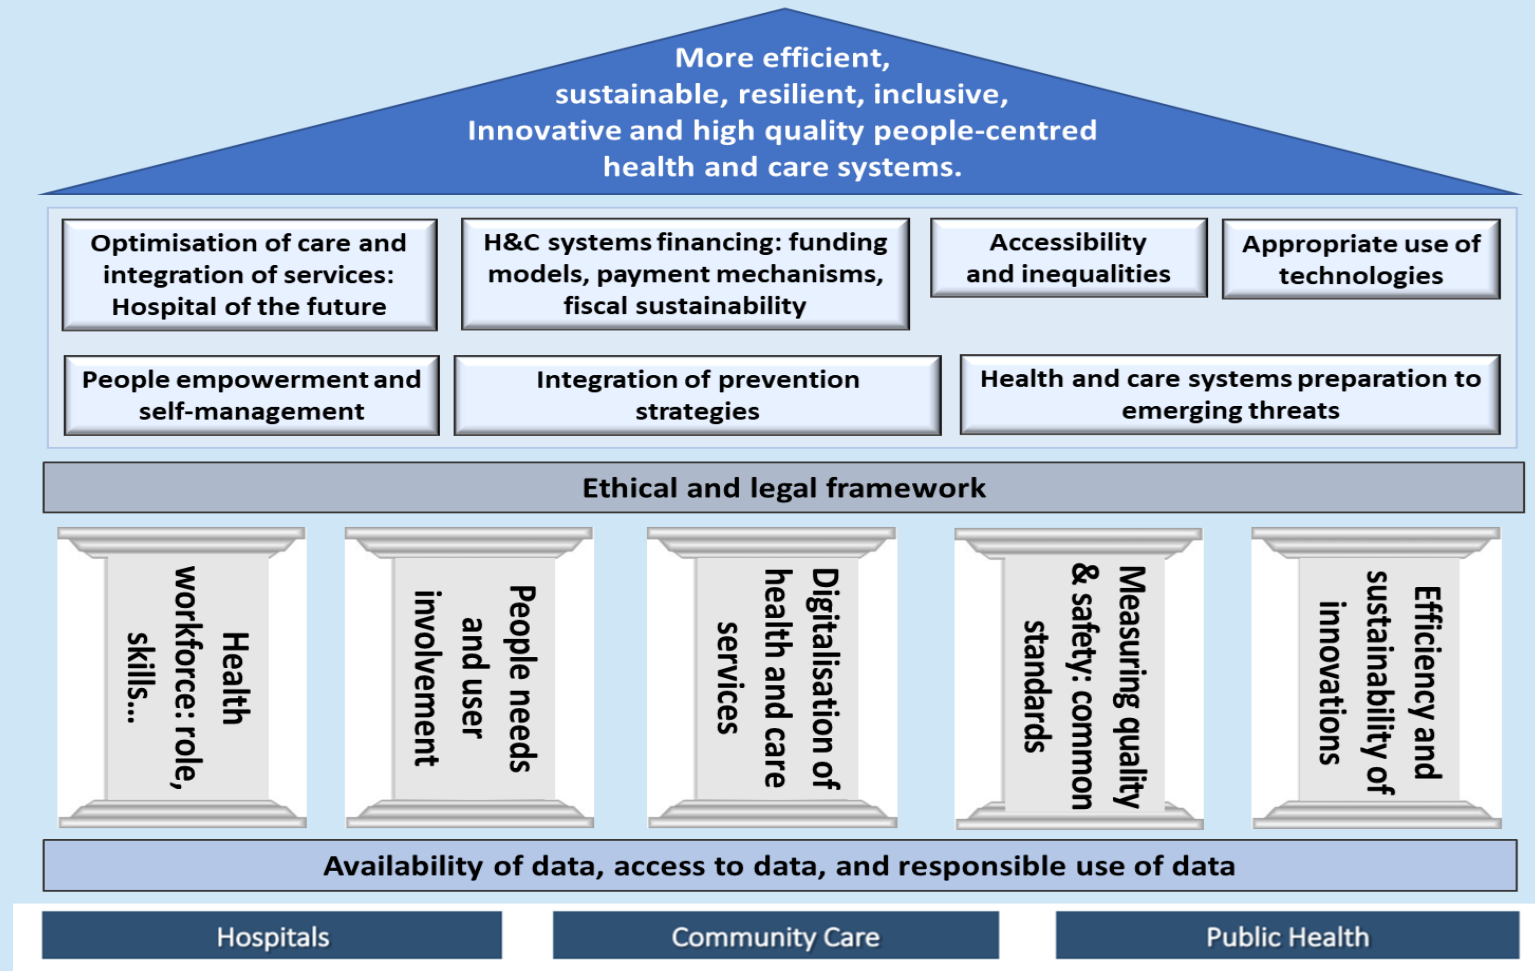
More efficient,
sustainable, resilient, inclusive,
Innovative and high quality people-centred
health and care systems.

Optimisation of care and integration of services: Hospital of the future

H&C systems financing: funding models, payment mechanisms, fiscal sustainability

Accessibility and inequalities

Appropriate use of technologies

People empowerment and self-management

Integration of prevention strategies

Health and care systems preparation to emerging threats

Ethical and legal framework

Health workforce: role, skills...

People needs and user involvement

Digitalisation of health and care services

Measuring quality & safety: common standards

Efficiency and sustainability of innovations

Availability of data, access to data, and responsible use of data

Hospitals

Community Care

Public Health